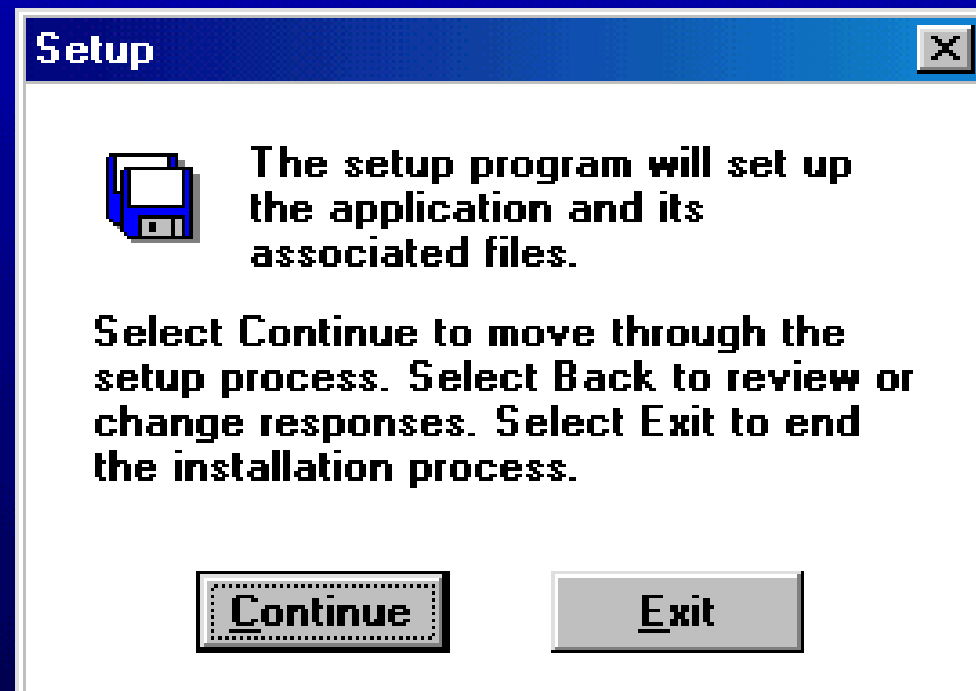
Setup

X

The setup program will set up the application and its associated files.

Select Continue to move through the setup process. Select Back to review or change responses. Select Exit to end the installation process.

Continue

Exit